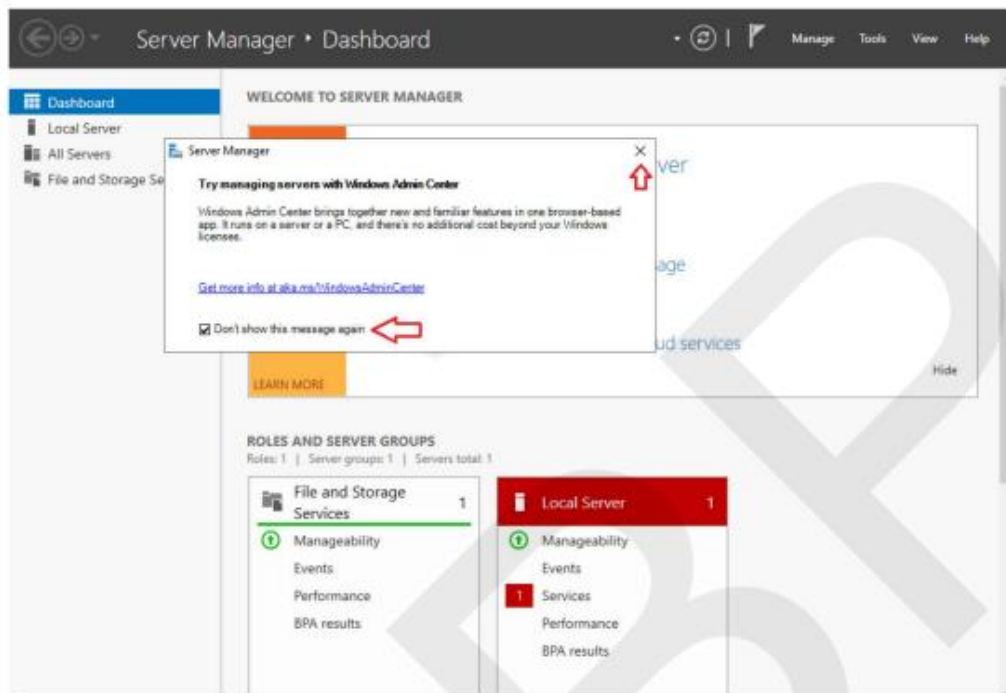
Server Manager • Dashboard

Manage Tools View Help

Dashboard
Local Server
All Servers
File and Storage Se

WELCOME TO SERVER MANAGER

Server Manager

Try managing servers with Windows Admin Center

Windows Admin Center brings together new and familiar features in one browser-based app. It runs on a server or a PC, and there's no additional cost beyond your Windows licenses.

Get more info at aka.ms/WindowsAdminCenter

Don't show this message again

ver

age

ud services

LEARN MORE

Hide

ROLES AND SERVER GROUPS
Roles: 1 | Server groups: 1 | Servers total: 1

File and Storage Services 1
Manageability
Events
Performance
BPA results

Local Server 1
Manageability
Events
1 Services
Performance
BPA results